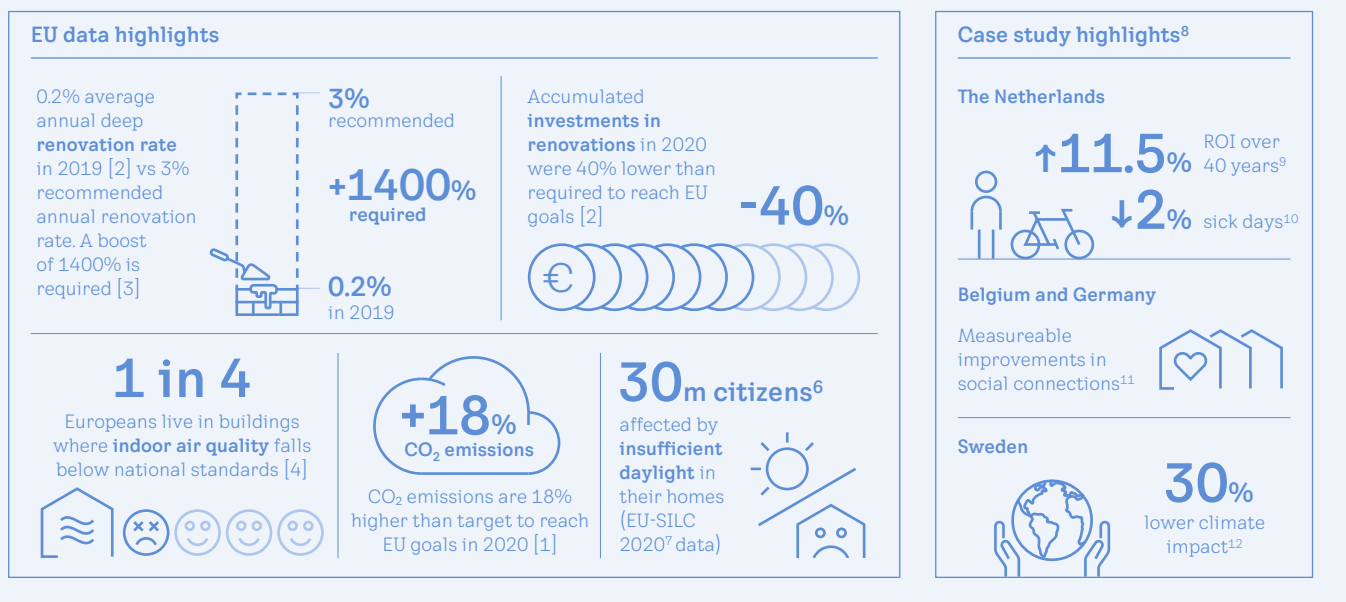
EU data highlights

0.2% average annual deep **renovation rate** in 2019 [2] vs 3% recommended annual renovation rate. A boost of 1400% is required [3]

3% recommended

+1400% required

0.2% in 2019

Accumulated **investments in renovations** in 2020 were 40% lower than required to reach EU goals [2]

-40%

€

1 in 4

Europeans live in buildings where **indoor air quality** falls below national standards [4]

+18% $CO_2$ emissions

$CO_2$ emissions are 18% higher than target to reach EU goals in 2020 [1]

30m citizens$^6$

affected by **insufficient daylight** in their homes (EU-SILC 2020$^7$ data)

Case study highlights$^8$

The Netherlands

↑11.5% ROI over 40 years$^9$

↓2% sick days$^{10}$

Belgium and Germany

Measureable improvements in social connections$^{11}$

Sweden

30% lower climate impact$^{12}$